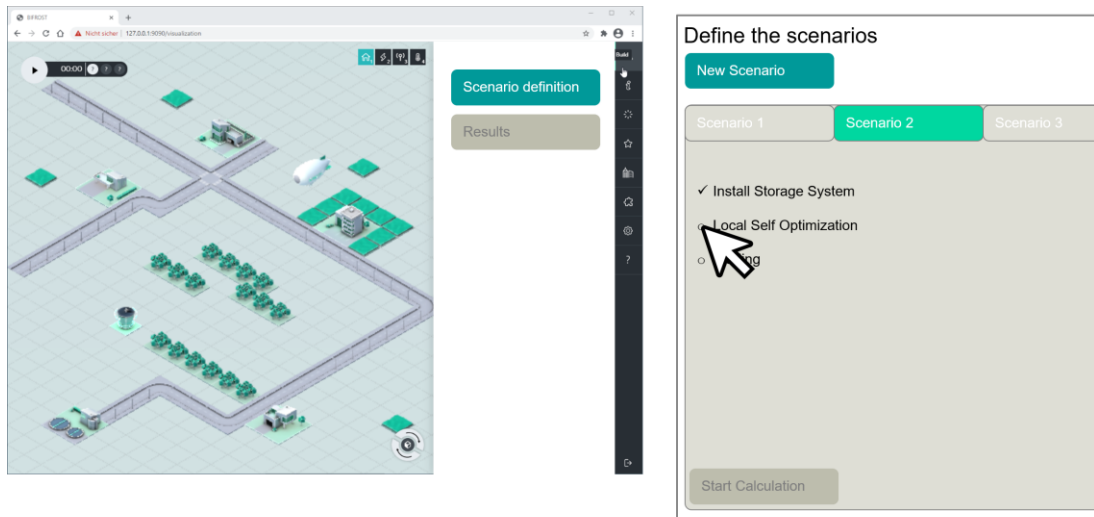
BIFROST
Nicht sicher | 127.0.0.1:9090/visualization
00:00
Build
Scenario definition
Results

Define the scenarios
New Scenario
Scenario 1
Scenario 2
Scenario 3
✓ Install Storage System
○ Local Self Optimization
○ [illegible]ing
Start Calculation